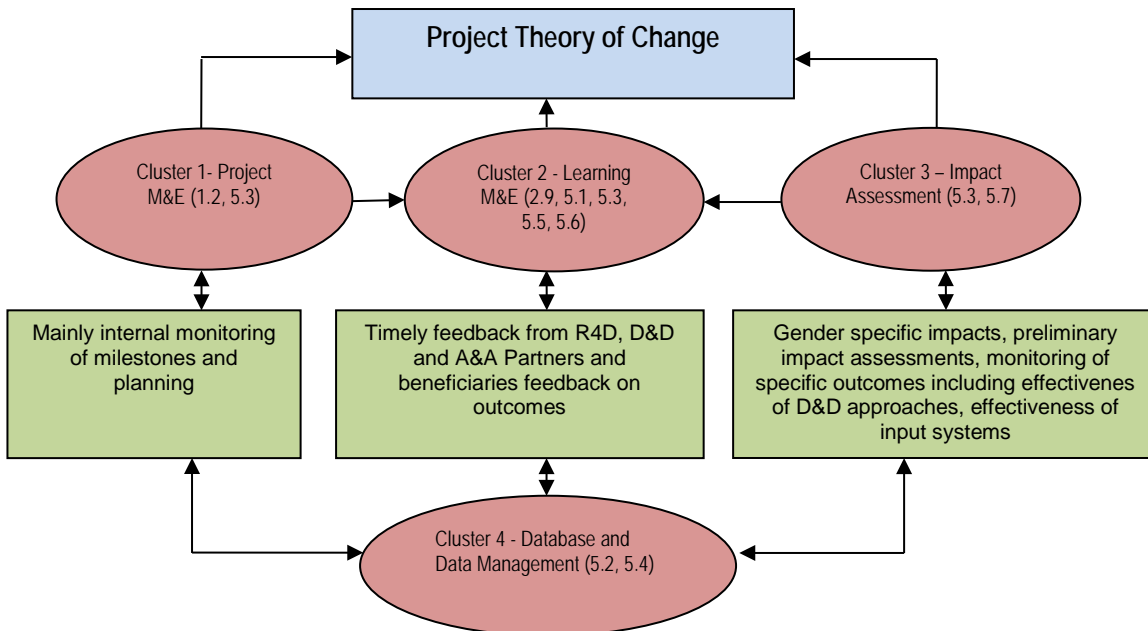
Project Theory of Change

Cluster 1- Project M&E (1.2, 5.3)

Cluster 2 - Learning M&E (2.9, 5.1, 5.3, 5.5, 5.6)

Cluster 3 – Impact Assessment (5.3, 5.7)

Mainly internal monitoring of milestones and planning

Timely feedback from R4D, D&D and A&A Partners and beneficiaries feedback on outcomes

Gender specific impacts, preliminary impact assessments, monitoring of specific outcomes including effectivenes of D&D approaches, effectiveness of input systems

Cluster 4 - Database and Data Management (5.2, 5.4)